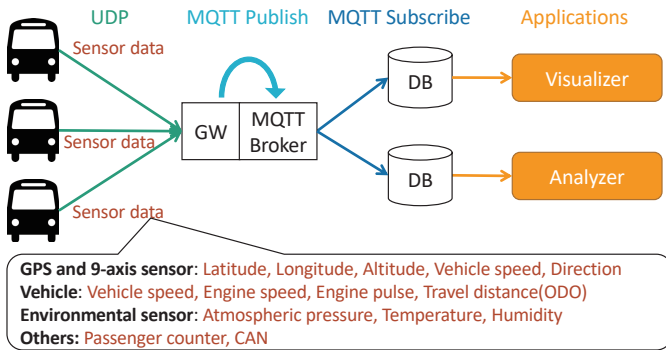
UDP MQTT Publish MQTT Subscribe Applications

Sensor data
Sensor data
Sensor data

GW
MQTT Broker

DB
DB

Visualizer
Analyzer

GPS and 9-axis sensor: Latitude, Longitude, Altitude, Vehicle speed, Direction
Vehicle: Vehicle speed, Engine speed, Engine pulse, Travel distance(ODO)
Environmental sensor: Atmospheric pressure, Temperature, Humidity
Others: Passenger counter, CAN